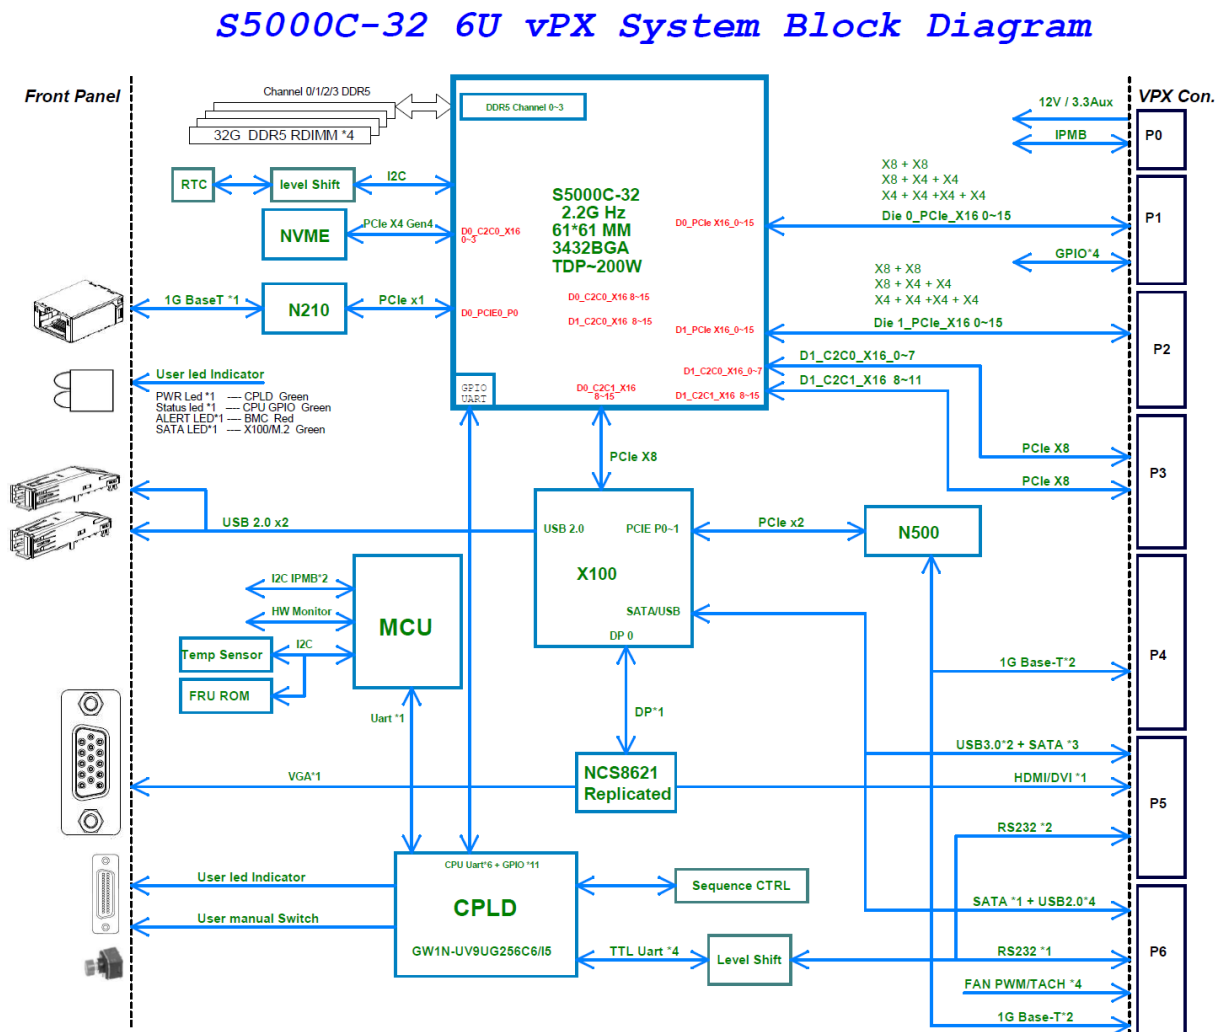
S5000C-32 6U vPX System Block Diagram

Front Panel

VPX Con.

Channel 0/1/2/3 DDR5

32G DDR5 RDIMM *4

DDR5 Channel 0~3

RTC

level Shift

I2C

NVME

PCIe X4 Gen4

D0_C2C0_X16 0~3

N210

1G BaseT *1

PCIe x1

D0_PCIE0_P0

S5000C-32
2.2G Hz
61*61 MM
3432BGA
TDP~200W

D0_PCIe X16_0~15

D0_C2C0_X16 8~15

D1_C2C0_X16 8~15

D1_PCIe X16_0~15

D1_C2C0_X16_0~7

D0_C2C1_X16 8~15

D1_C2C1_X16 8~15

GPIO UART

12V / 3.3Aux

IPMB

P0

X8 + X8
X8 + X4 + X4
X4 + X4 +X4 + X4

Die 0_PCIe_X16 0~15

P1

GPIO*4

X8 + X8
X8 + X4 + X4
X4 + X4 +X4 + X4

Die 1_PCIe_X16 0~15

P2

D1_C2C0_X16_0~7

D1_C2C1_X16 8~11

User led Indicator

PWR Led *1 — CPLD Green
Status led *1 — CPU GPIO Green
ALERT LED*1 — BMC Red
SATA LED*1 — X100/M.2 Green

PCIe X8

PCIe X8

P3

PCIe X8

USB 2.0 x2

USB 2.0

PCIE P0~1

PCIe x2

N500

X100

SATA/USB

DP 0

I2C IPMB*2

HW Monitor

MCU

Temp Sensor

I2C

FRU ROM

P4

1G Base-T*2

Uart *1

DP*1

NCS8621
Replicated

USB3.0*2 + SATA *3

VGA*1

HDMI/DVI *1

P5

RS232 *2

CPU Uart*6 + GPIO *11

Sequence CTRL

User led Indicator

CPLD

User manual Switch

SATA *1 + USB2.0*4

GW1N-UV9UG256C6/I5

TTL Uart *4

Level Shift

RS232 *1

P6

FAN PWM/TACH *4

1G Base-T*2